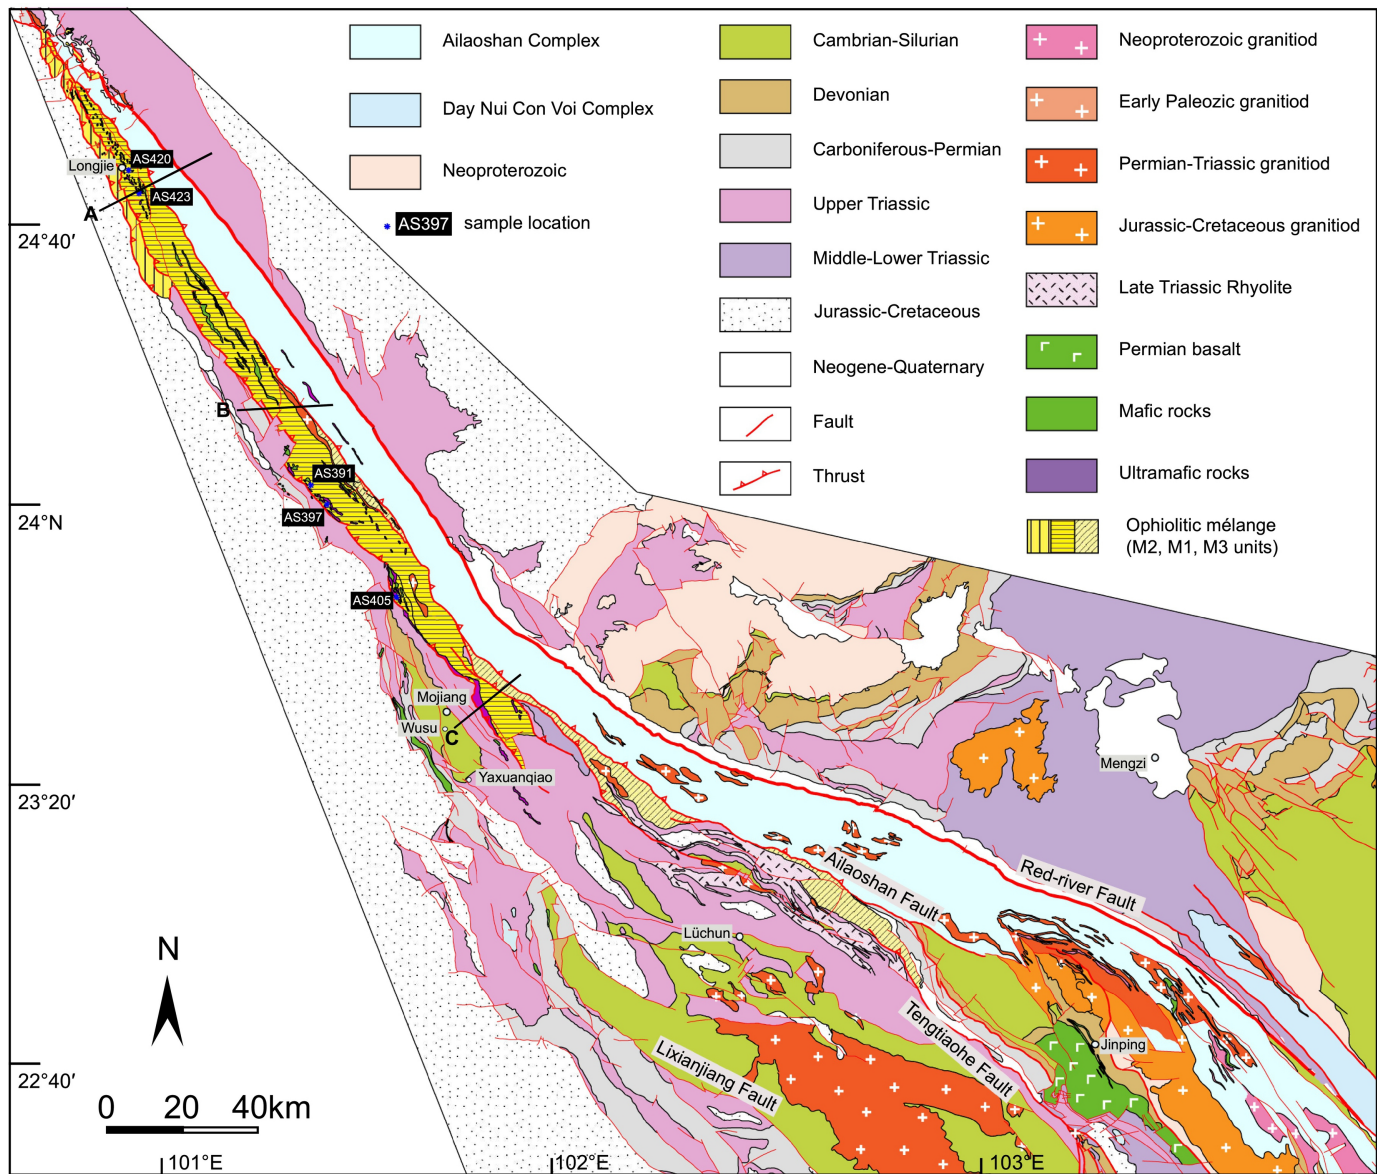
Ailaoshan Complex
Day Nui Con Voi Complex
Neoproterozoic
AS397 sample location

Cambrian-Silurian
Devonian
Carboniferous-Permian
Upper Triassic
Middle-Lower Triassic
Jurassic-Cretaceous
Neogene-Quaternary
Fault
Thrust

Neoproterozoic granitiod
Early Paleozic granitiod
Permian-Triassic granitiod
Jurassic-Cretaceous granitiod
Late Triassic Rhyolite
Permian basalt
Mafic rocks
Ultramafic rocks
Ophiolitic mélange (M2, M1, M3 units)

Longjie
AS420
AS423
A
24°40′
B
AS391
AS397
24°N
AS405
Mojiang
Wusu
C
Yaxuanqiao
23°20′
Mengzi
Ailaoshan Fault
Red-river Fault
Lüchun
Tengtiaohe Fault
Jinping
Lixianjiang Fault
N
0 20 40km
22°40′
101°E
102°E
103°E